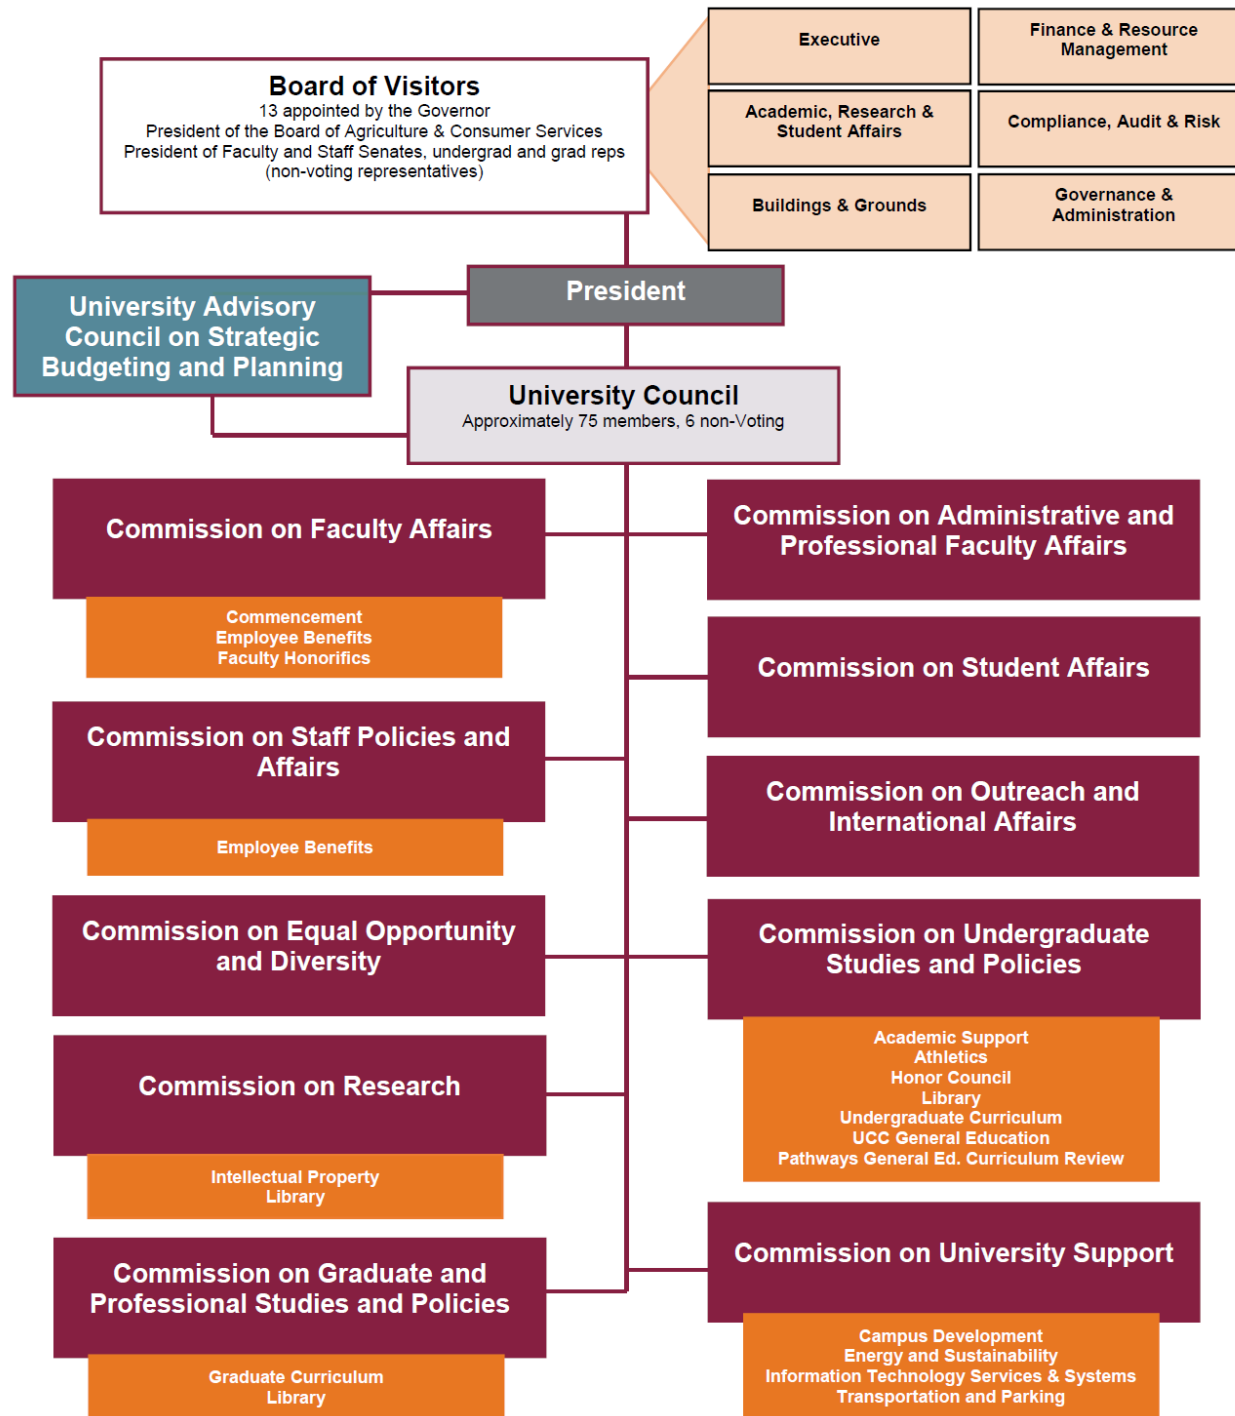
Board of Visitors
13 appointed by the Governor
President of the Board of Agriculture & Consumer Services
President of Faculty and Staff Senates, undergrad and grad reps
(non-voting representatives)

Executive

Finance & Resource Management

Academic, Research & Student Affairs

Compliance, Audit & Risk

Buildings & Grounds

Governance & Administration

University Advisory Council on Strategic Budgeting and Planning

President

University Council
Approximately 75 members, 6 non-Voting

Commission on Faculty Affairs

Commencement
Employee Benefits
Faculty Honorifics

Commission on Staff Policies and Affairs

Employee Benefits

Commission on Equal Opportunity and Diversity

Commission on Research

Intellectual Property
Library

Commission on Graduate and Professional Studies and Policies

Graduate Curriculum
Library

Commission on Administrative and Professional Faculty Affairs

Commission on Student Affairs

Commission on Outreach and International Affairs

Commission on Undergraduate Studies and Policies

Academic Support
Athletics
Honor Council
Library
Undergraduate Curriculum
UCC General Education
Pathways General Ed. Curriculum Review

Commission on University Support

Campus Development
Energy and Sustainability
Information Technology Services & Systems
Transportation and Parking